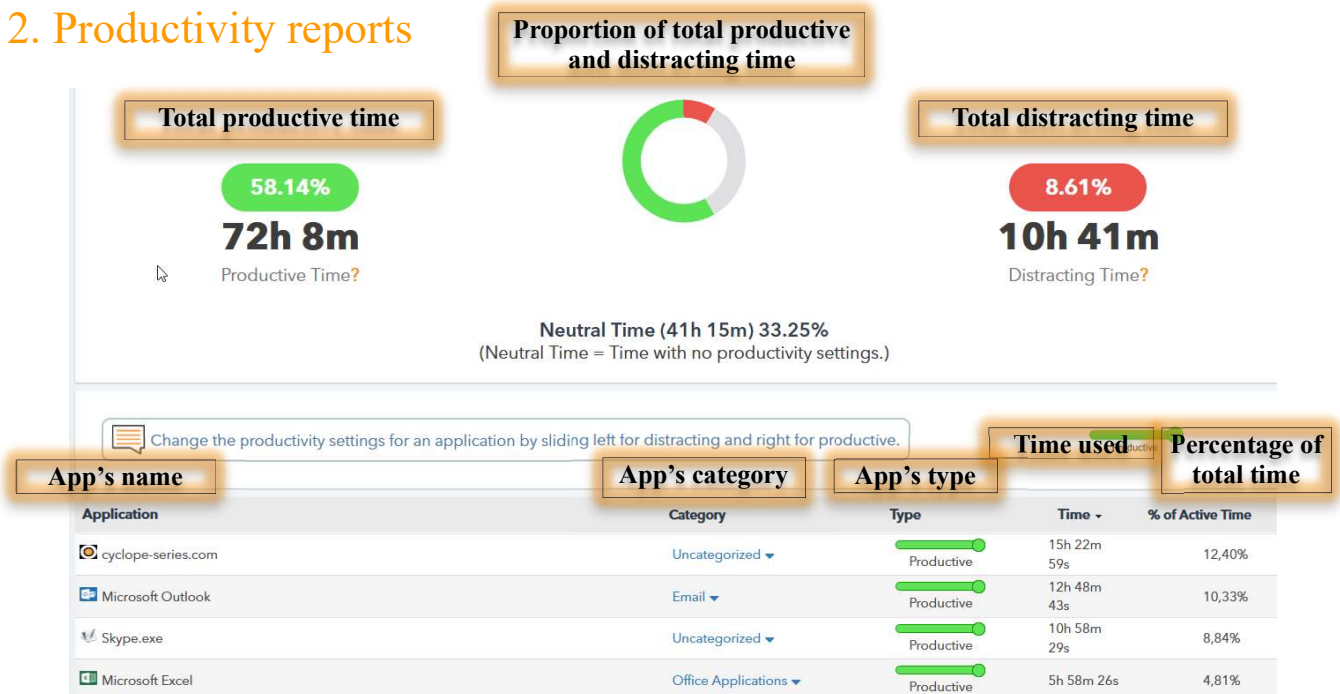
2. Productivity reports

Proportion of total productive and distracting time

Total productive time

58.14%
72h 8m
Productive Time?

Total distracting time

8.61%
10h 41m
Distracting Time?

Neutral Time (41h 15m) 33.25%
(Neutral Time = Time with no productivity settings.)

Change the productivity settings for an application by sliding left for distracting and right for productive.

Time used

Percentage of total time

App's name

App's category

App's type

| Application | Category | Type | Time | % of Active Time |
|---|---|---|---|---|
| cyclope-series.com | Uncategorized | Productive | 15h 22m 59s | 12,40% |
| Microsoft Outlook | Email | Productive | 12h 48m 43s | 10,33% |
| Skype.exe | Uncategorized | Productive | 10h 58m 29s | 8,84% |
| Microsoft Excel | Office Applications | Productive | 5h 58m 26s | 4,81% |